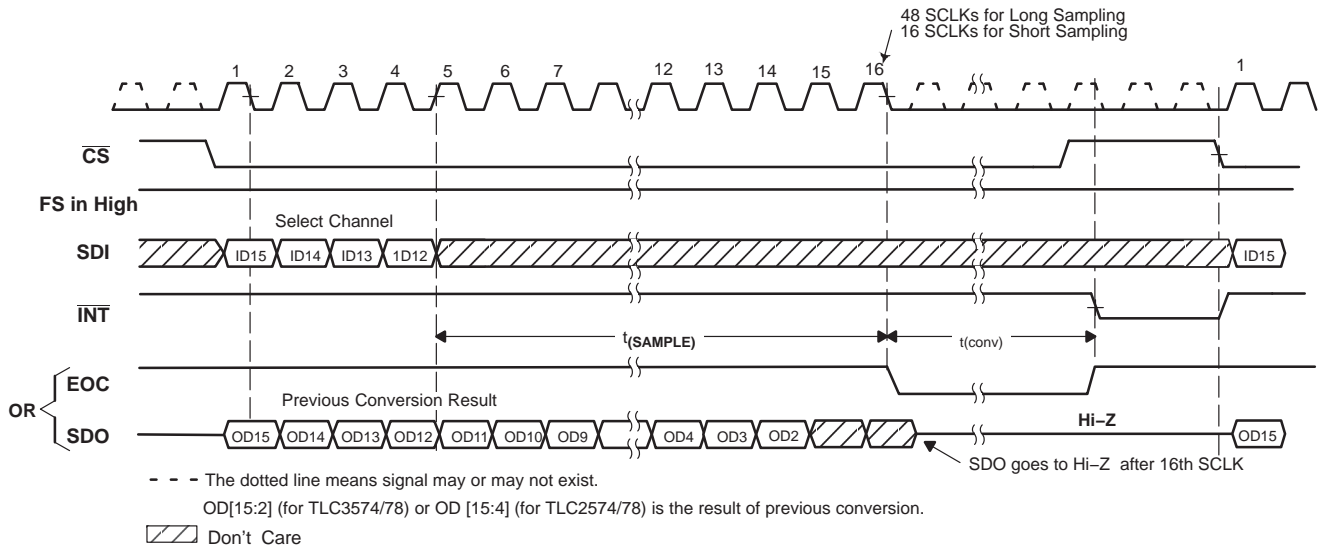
48 SCLKs for Long Sampling
16 SCLKs for Short Sampling

1 2 3 4 5 6 7 12 13 14 15 16 1

$\overline{CS}$

FS in High

Select Channel

SDI ID15 ID14 ID13 1D12 ID15

$\overline{INT}$

$t_{(SAMPLE)}$ t(conv)

EOC

OR

Previous Conversion Result

SDO OD15 OD14 OD13 OD12 OD11 OD10 OD9 OD4 OD3 OD2 Hi−Z OD15

SDO goes to Hi−Z after 16th SCLK

The dotted line means signal may or may not exist.

OD[15:2] (for TLC3574/78) or OD [15:4] (for TLC2574/78) is the result of previous conversion.

Don't Care